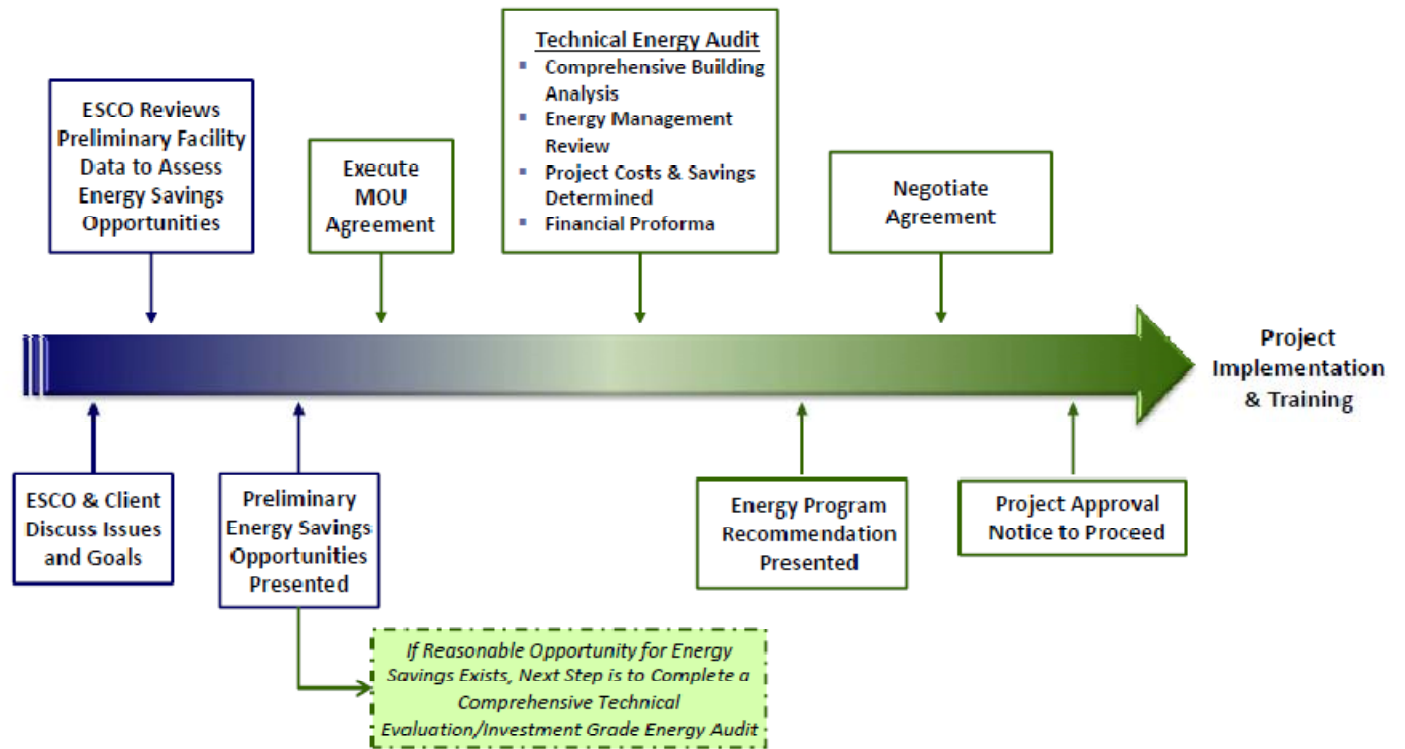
ESCO Reviews Preliminary Facility Data to Assess Energy Savings Opportunities

Execute MOU Agreement

Technical Energy Audit
- Comprehensive Building Analysis
- Energy Management Review
- Project Costs & Savings Determined
- Financial Proforma

Negotiate Agreement

Project Implementation & Training

ESCO & Client Discuss Issues and Goals

Preliminary Energy Savings Opportunities Presented

Energy Program Recommendation Presented

Project Approval Notice to Proceed

If Reasonable Opportunity for Energy Savings Exists, Next Step is to Complete a Comprehensive Technical Evaluation/Investment Grade Energy Audit